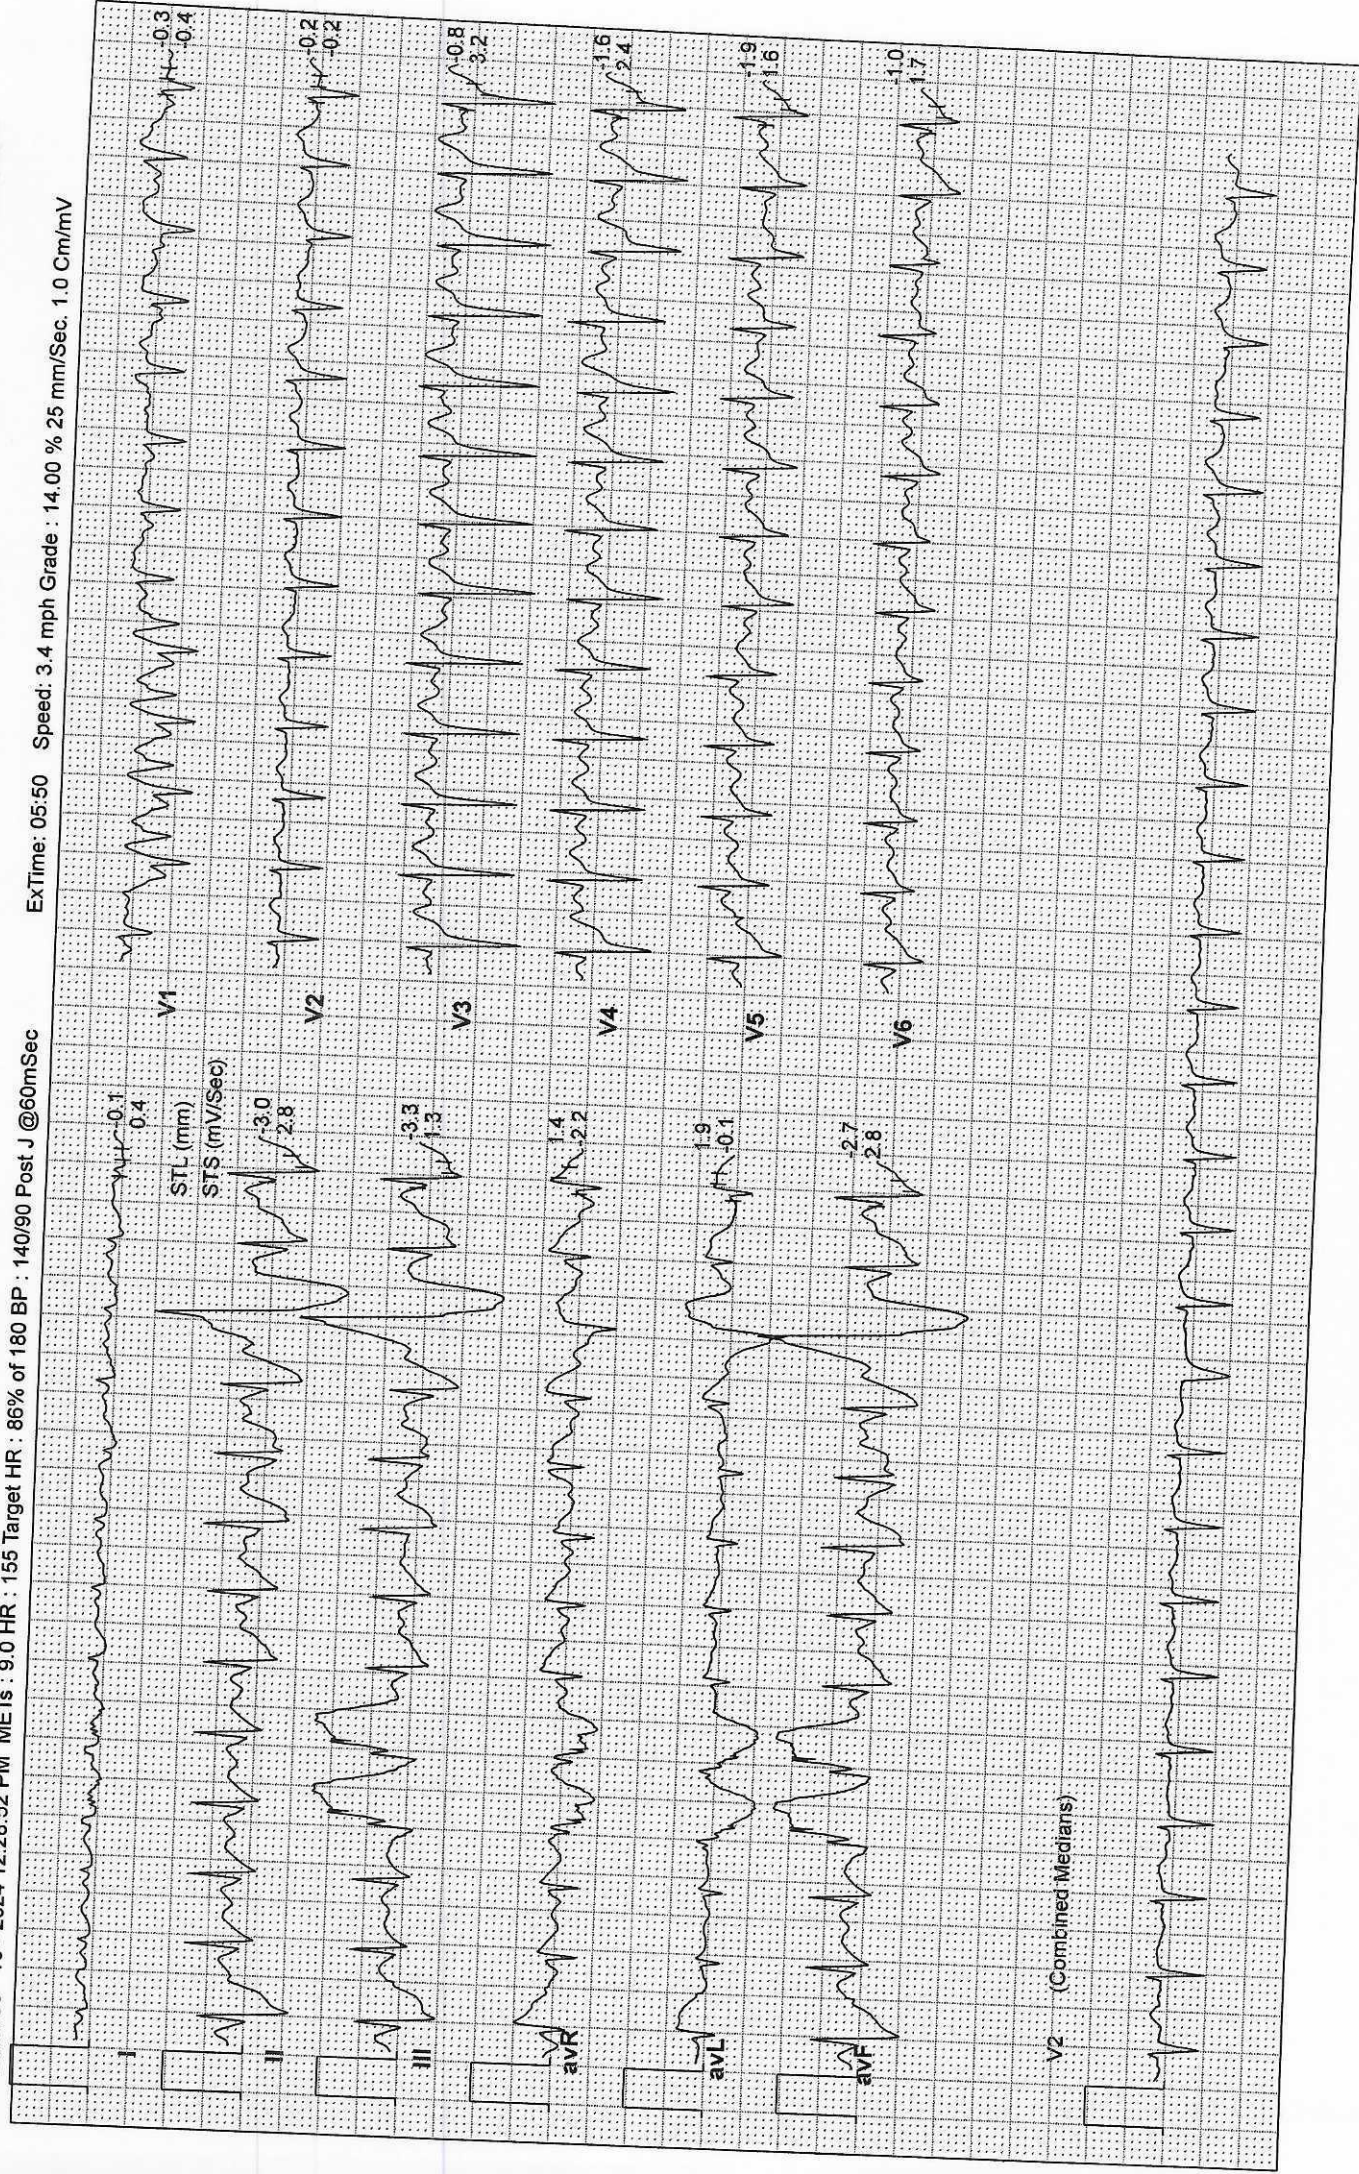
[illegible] 2024 12:26:52 PM METs : 9.0 HR : 155 Target HR : 86% of 180 BP : 140/90 Post J @60mSec ExTime: 05:50 Speed: 3.4 mph Grade : 14.00 % 25 mm/Sec. 1.0 Cm/mV

I
-0.1
0.4

STL (mm)
STS (mV/Sec)

II
-3.0
2.8

III
-3.3
1.3

avR
1.4
-2.2

avL
1.9
-0.1

avF
-2.7
2.8

V1
-0.3
-0.4

V2
-0.2
-0.2

V3
-0.8
3.2

V4
-1.6
2.4

V5
-1.9
1.6

V6
-1.0
1.7

V2 (Combined Medians)